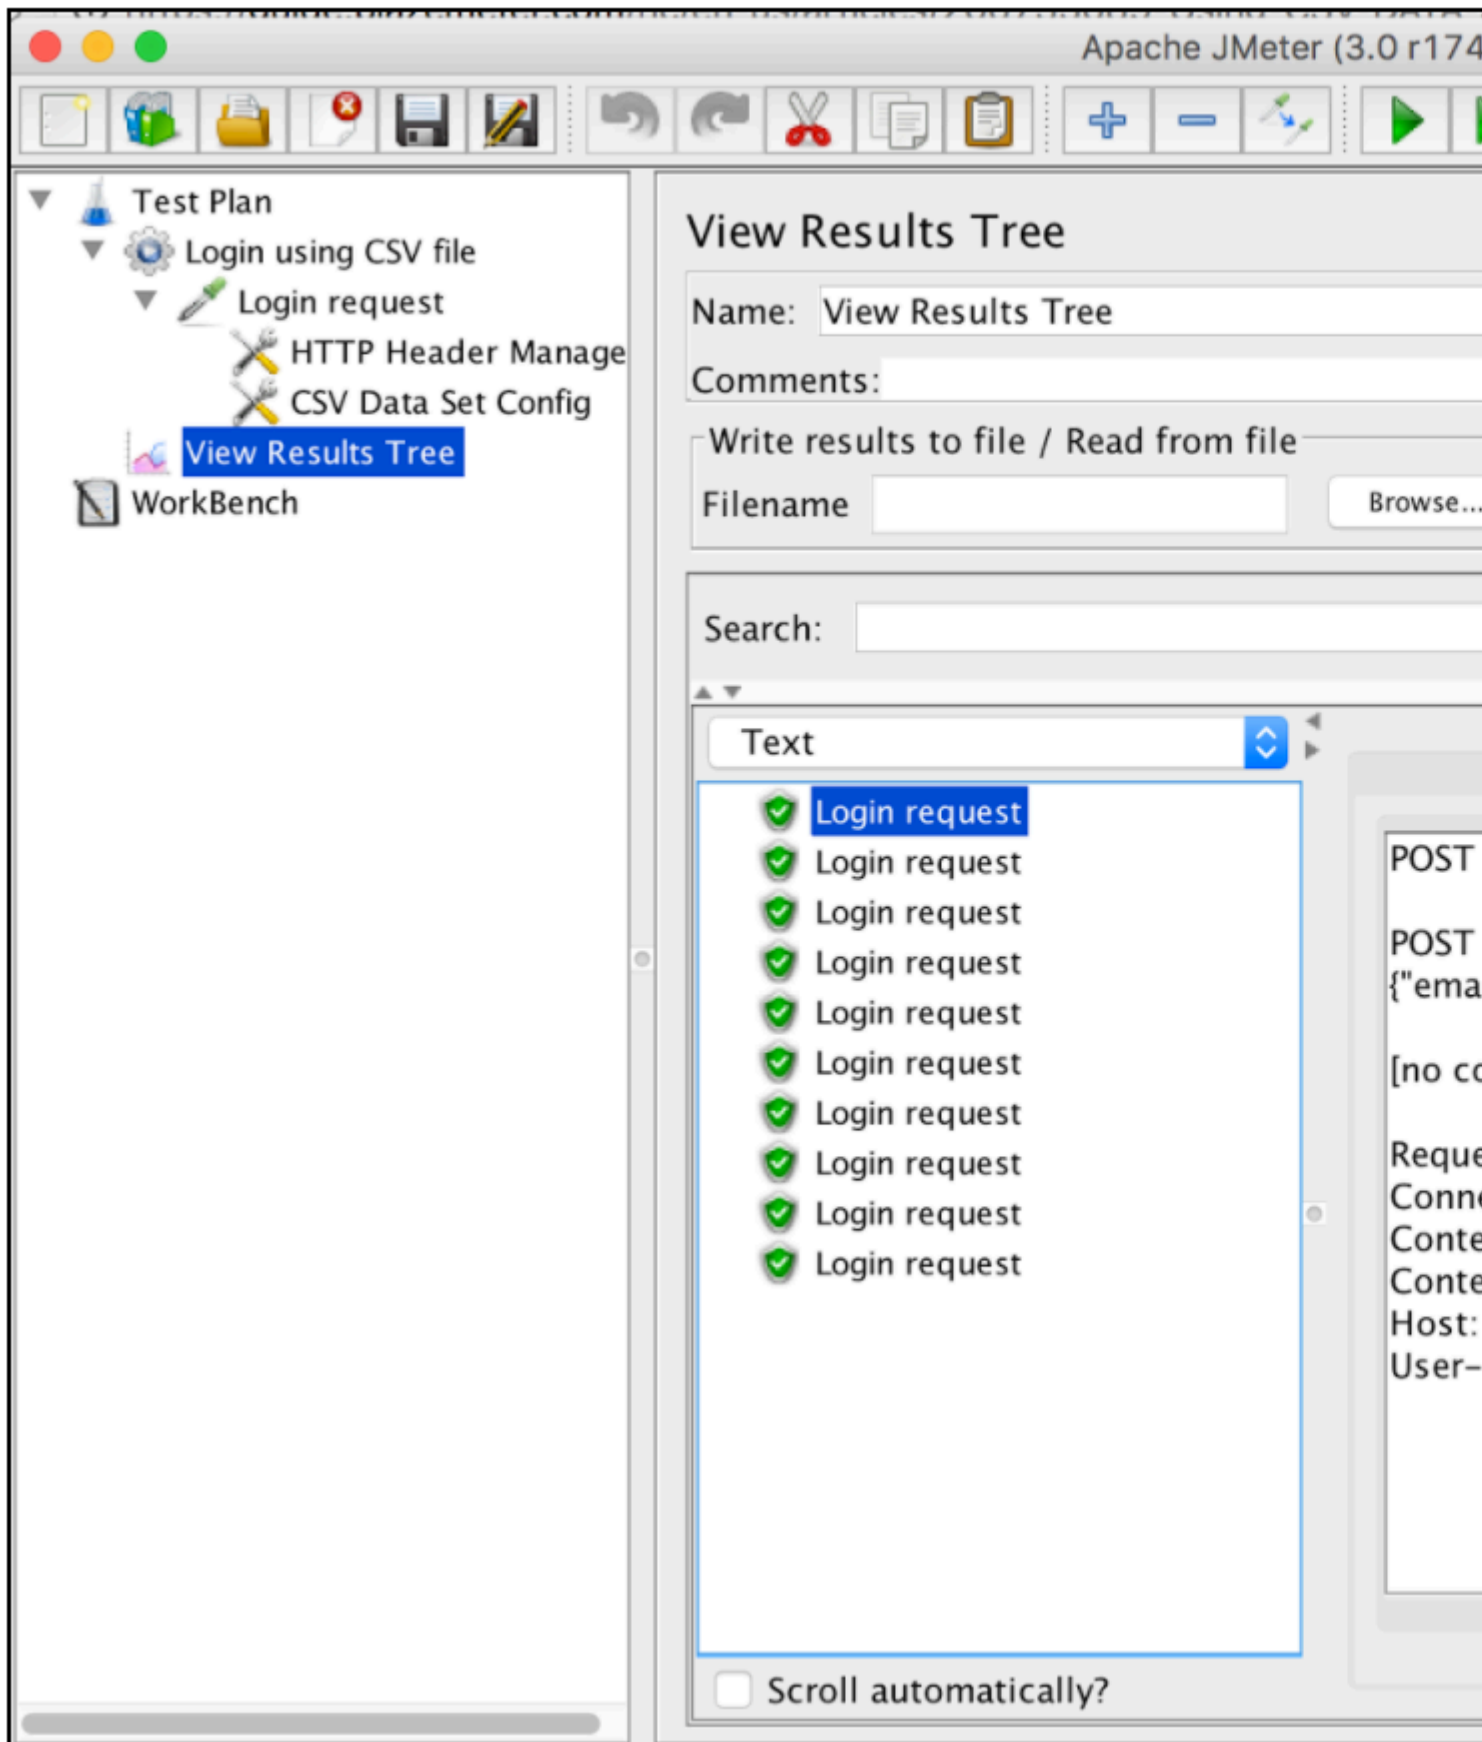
Apache JMeter (3.0 r174

Test Plan
Login using CSV file
Login request
HTTP Header Manage
CSV Data Set Config
View Results Tree
WorkBench

View Results Tree

Name: View Results Tree

Comments:

Write results to file / Read from file

Filename

Browse...

Search:

Text

Login request
Login request
Login request
Login request
Login request
Login request
Login request
Login request
Login request
Login request

POST

POST
{"ema

[no co

Reque
Conn
Conte
Conte
Host:
User-

Scroll automatically?